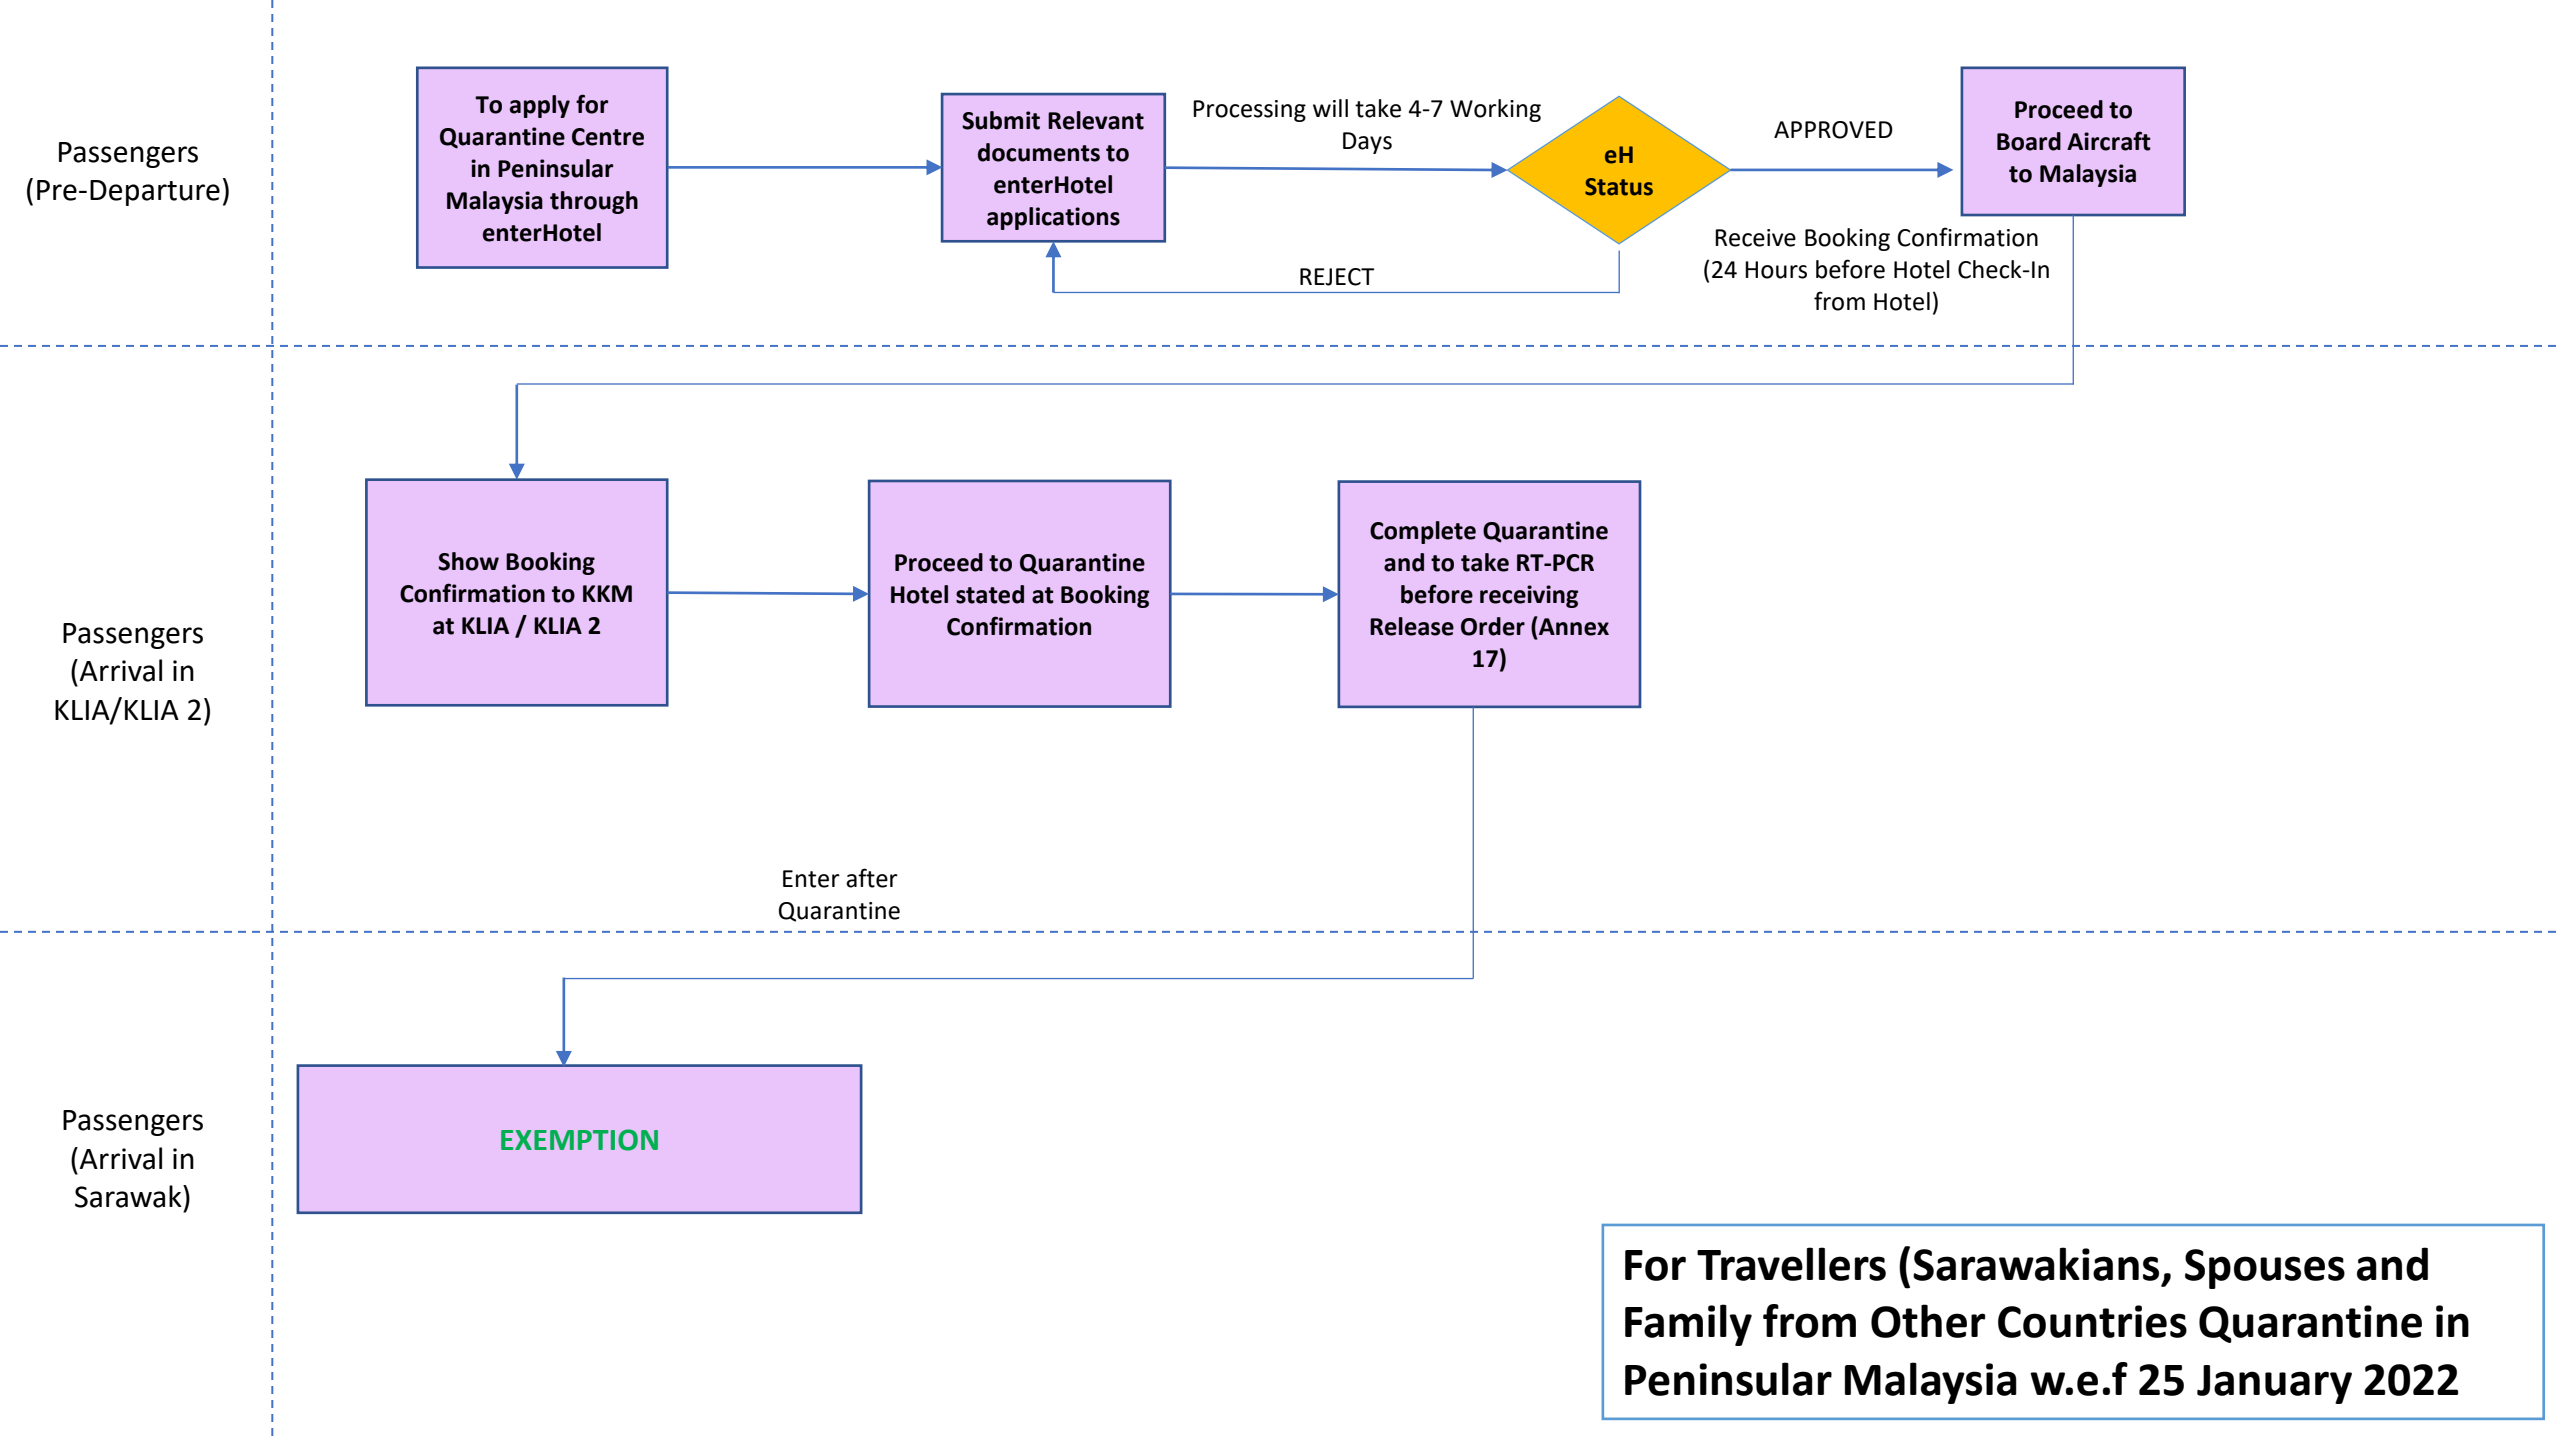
Passengers (Pre-Departure)

To apply for Quarantine Centre in Peninsular Malaysia through enterHotel

Submit Relevant documents to enterHotel applications

Processing will take 4-7 Working Days

eH Status

APPROVED

Proceed to Board Aircraft to Malaysia

REJECT

Receive Booking Confirmation (24 Hours before Hotel Check-In from Hotel)

Passengers (Arrival in KLIA/KLIA 2)

Show Booking Confirmation to KKM at KLIA / KLIA 2

Proceed to Quarantine Hotel stated at Booking Confirmation

Complete Quarantine and to take RT-PCR before receiving Release Order (Annex 17)

Enter after Quarantine

Passengers (Arrival in Sarawak)

EXEMPTION

For Travellers (Sarawakians, Spouses and Family from Other Countries Quarantine in Peninsular Malaysia w.e.f 25 January 2022